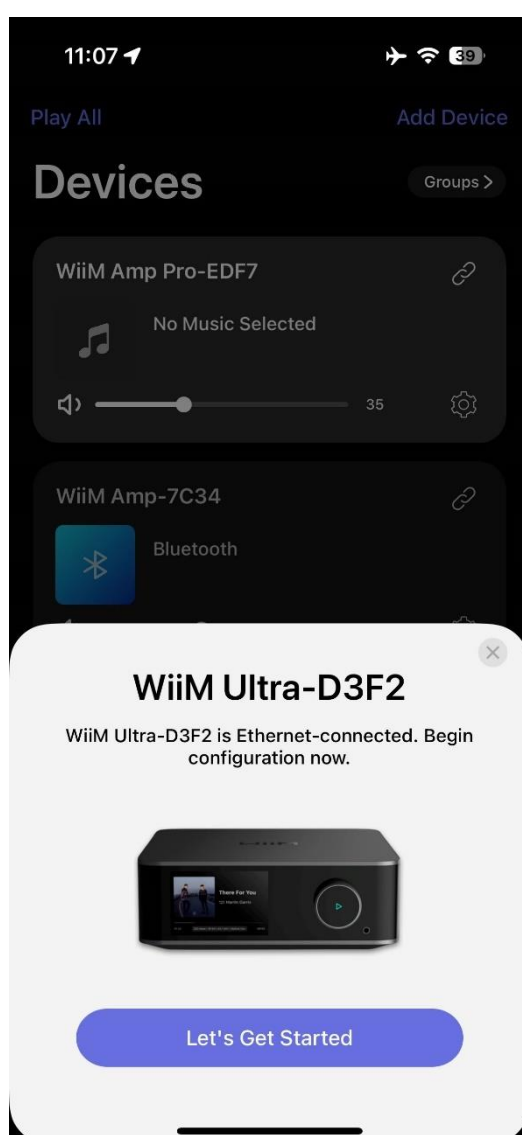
11:07

39

Play All

Add Device

Devices

Groups >

WiiM Amp Pro-EDF7

No Music Selected

35

WiiM Amp-7C34

Bluetooth

WiiM Ultra-D3F2

WiiM Ultra-D3F2 is Ethernet-connected. Begin configuration now.

There For You

Let's Get Started